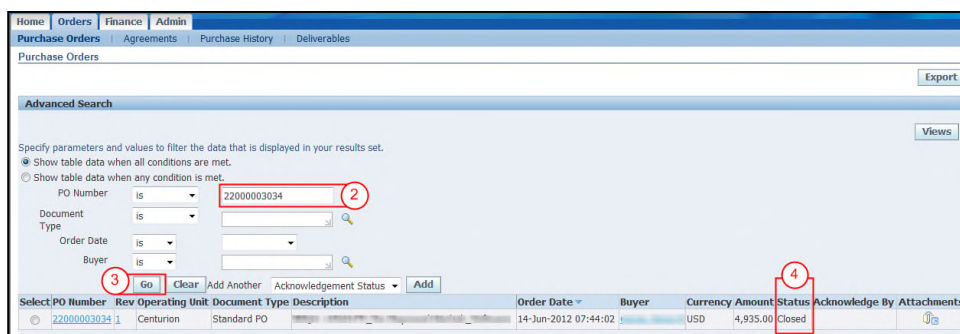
Home | Orders | Finance | Admin

Purchase Orders | Agreements | Purchase History | Deliverables

Purchase Orders

Export

Advanced Search

Views

Specify parameters and values to filter the data that is displayed in your results set.

Show table data when all conditions are met.

Show table data when any condition is met.

PO Number is 22000003034 2

Document Type is

Order Date is

Buyer is

3 Go Clear Add Another Acknowledgement Status Add

4

| Select | PO Number | Rev | Operating Unit | Document Type | Description | Order Date | Buyer | Currency | Amount | Status | Acknowledge By | Attachments |
|---|---|---|---|---|---|---|---|---|---|---|---|---|
| | 22000003034 | 1 | Centurion | Standard PO | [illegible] | 14-Jun-2012 07:44:02 | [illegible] | USD | 4,935.00 | Closed | | |